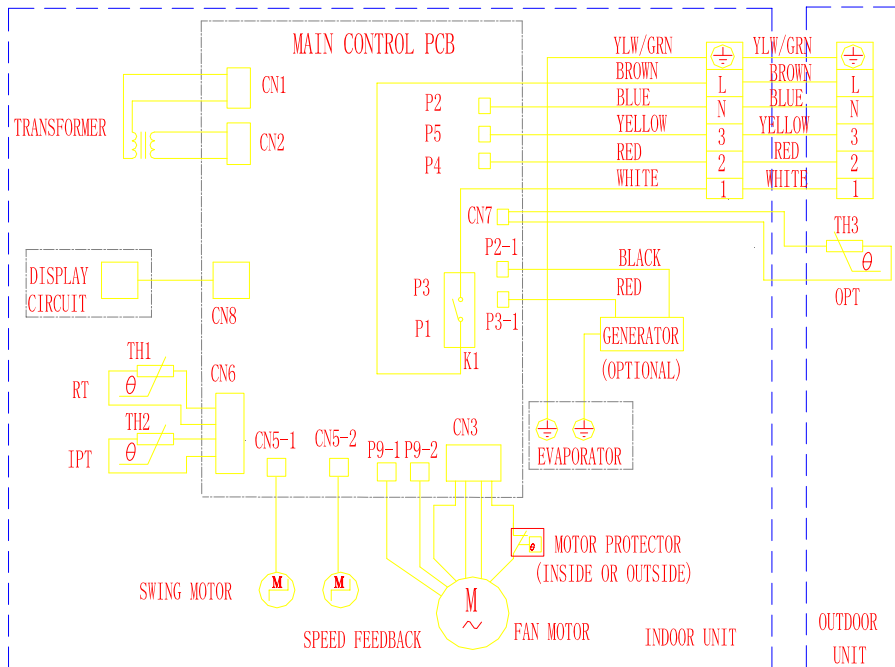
MAIN CONTROL PCB

YLW/GRN
BROWN
BLUE
YELLOW
RED
WHITE

L
N
3
2
1

YLW/GRN
BROWN
BLUE
YELLOW
RED
WHITE

L
N
3
2
1

CN1
CN2
TRANSFORMER

P2
P5
P4

CN7
TH3
$\theta$
OPT

P2-1
BLACK
RED
P3-1
GENERATOR
(OPTIONAL)

DISPLAY CIRCUIT
CN8

P3
P1
K1

TH1
$\theta$
RT
CN6
TH2
$\theta$
IPT

CN5-1
CN5-2
P9-1
P9-2
CN3

EVAPORATOR

$\theta$
MOTOR PROTECTOR
(INSIDE OR OUTSIDE)

SWING MOTOR
M
M
M
~
SPEED FEEDBACK
FAN MOTOR
INDOOR UNIT
OUTDOOR UNIT